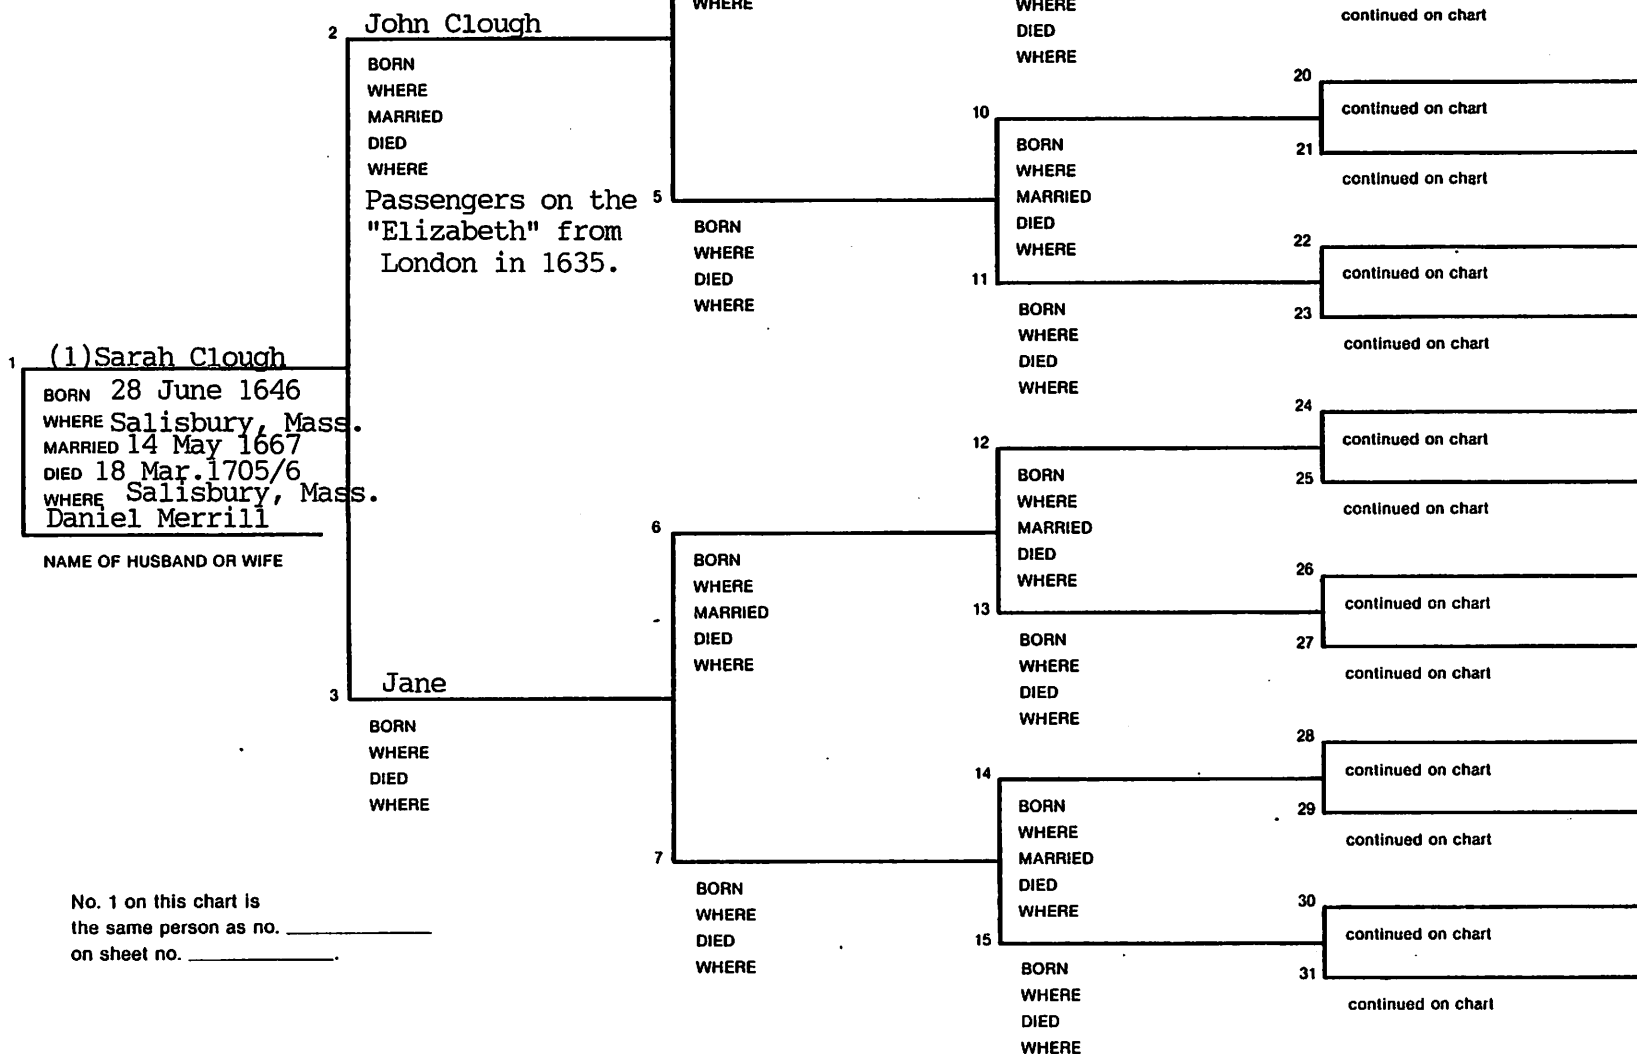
WHERE

WHERE
DIED
WHERE

continued on chart

2 John Clough
BORN
WHERE
MARRIED
DIED
WHERE
Passengers on the "Elizabeth" from London in 1635.

5
BORN
WHERE
DIED
WHERE

10
BORN
WHERE
MARRIED
DIED
WHERE

11
BORN
WHERE
DIED
WHERE

20
continued on chart
21
continued on chart
22
continued on chart
23
continued on chart
24
continued on chart
25
continued on chart
26
continued on chart
27
continued on chart
28
continued on chart
29
continued on chart
30
continued on chart
31
continued on chart

1 (1)Sarah Clough
BORN 28 June 1646
WHERE Salisbury, Mass.
MARRIED 14 May 1667
DIED 18 Mar.1705/6
WHERE Salisbury, Mass.
Daniel Merrill
NAME OF HUSBAND OR WIFE

6
BORN
WHERE
MARRIED
DIED
WHERE

12
BORN
WHERE
MARRIED
DIED
WHERE

13
BORN
WHERE
DIED
WHERE

3 Jane
BORN
WHERE
DIED
WHERE

14
BORN
WHERE
MARRIED
DIED
WHERE

7
BORN
WHERE
DIED
WHERE

15
BORN
WHERE
DIED
WHERE

No. 1 on this chart is the same person as no. ______ on sheet no. ______.